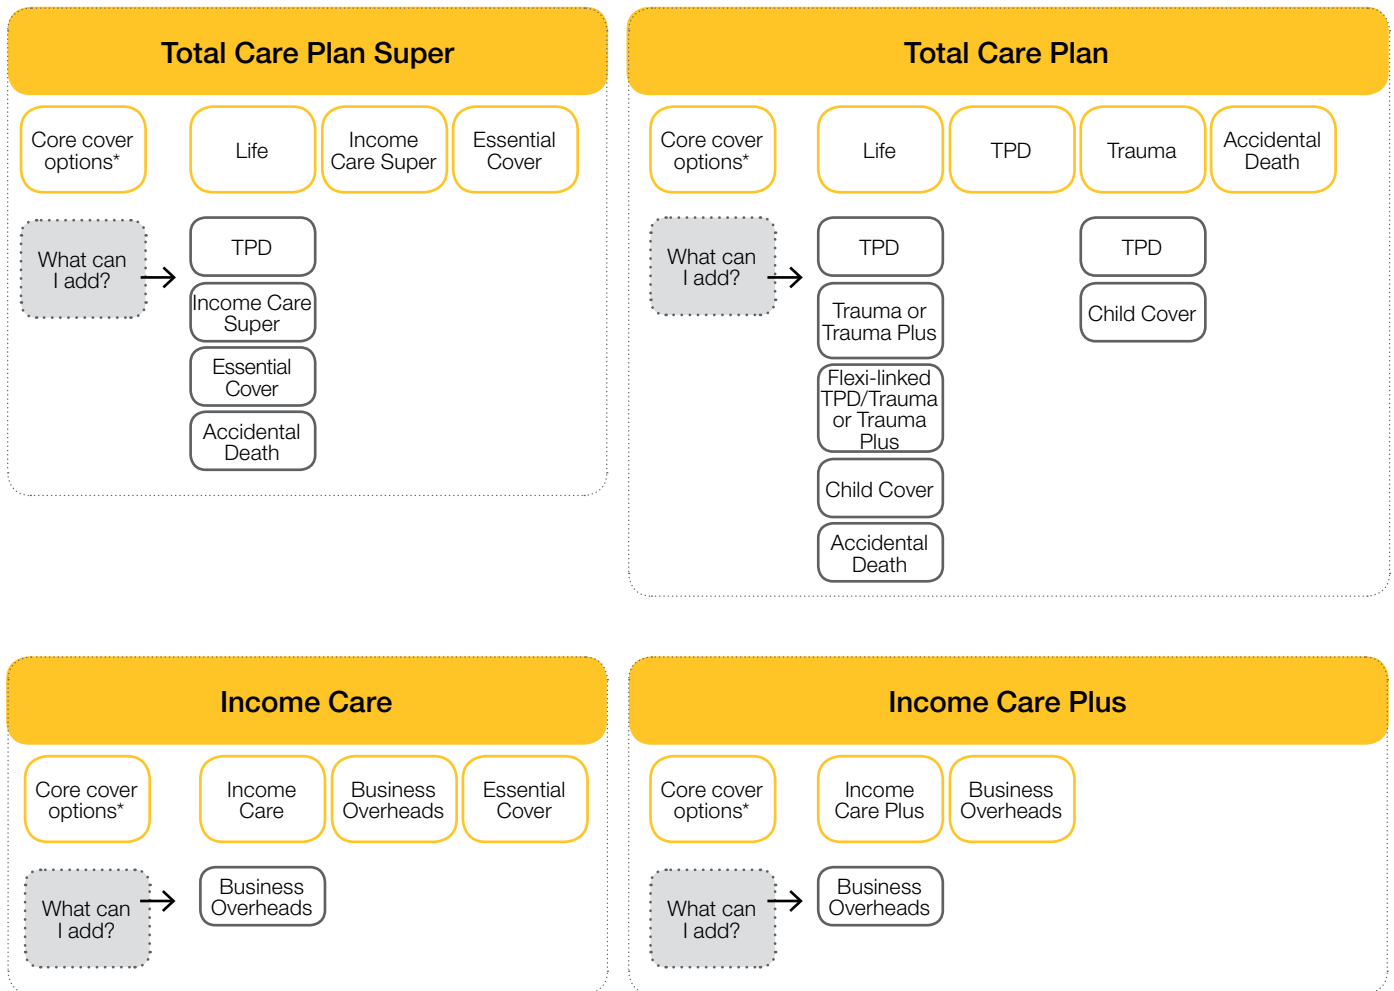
Total Care Plan Super

Core cover options*

Life

Income Care Super

Essential Cover

What can I add?

TPD

Income Care Super

Essential Cover

Accidental Death

Total Care Plan

Core cover options*

Life

TPD

Trauma

Accidental Death

What can I add?

TPD

Trauma or Trauma Plus

Flexi-linked TPD/Trauma or Trauma Plus

Child Cover

Accidental Death

TPD

Child Cover

Income Care

Core cover options*

Income Care

Business Overheads

Essential Cover

What can I add?

Business Overheads

Income Care Plus

Core cover options*

Income Care Plus

Business Overheads

What can I add?

Business Overheads